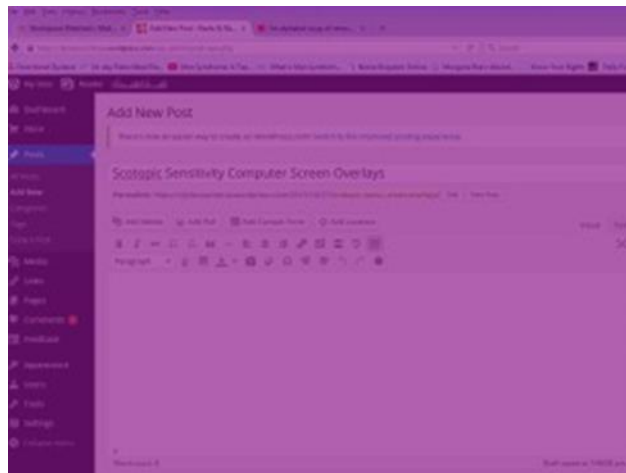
Add New Post

Scotopic Sensitivity Computer Screen Overlays

Posts

Add New

Media

Links

Pages

Comments

Feedback

Appearance

Users

Tools

Settings

Collapse menu

Add Media

Add Poll

Add Contact Form

Add Location

Paragraph